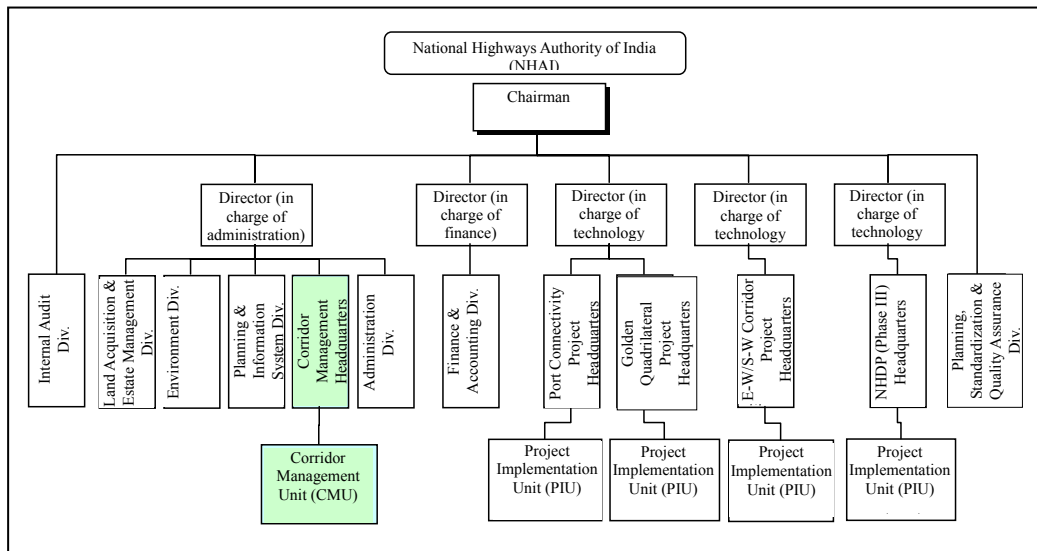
National Highways Authority of India (NHAI)

Chairman

Director (in charge of administration)

Director (in charge of finance)

Director (in charge of technology)

Director (in charge of technology)

Director (in charge of technology)

Internal Audit Div.

Land Acquisition & Estate Management Div.

Environment Div.

Planning & Information System Div.

Corridor Management Headquarters

Administration Div.

Finance & Accounting Div.

Port Connectivity Project Headquarters

Golden Quadrilateral Project Headquarters

E-W/S-W Corridor Project Headquarters

NHDP (Phase III) Headquarters

Planning, Standardization & Quality Assurance Div.

Corridor Management Unit (CMU)

Project Implementation Unit (PIU)

Project Implementation Unit (PIU)

Project Implementation Unit (PIU)

Project Implementation Unit (PIU)